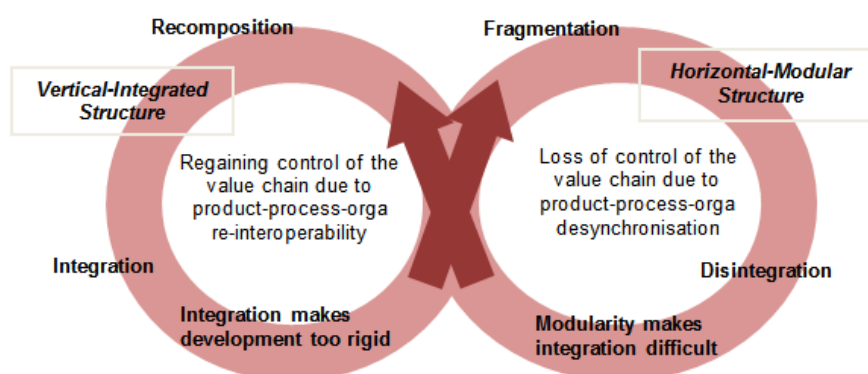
Recomposition

Fragmentation

Vertical-Integrated Structure

Horizontal-Modular Structure

Regaining control of the value chain due to product-process-orga re-interoperability

Loss of control of the value chain due to product-process-orga desynchronisation

Integration

Disintegration

Integration makes development too rigid

Modularity makes integration difficult